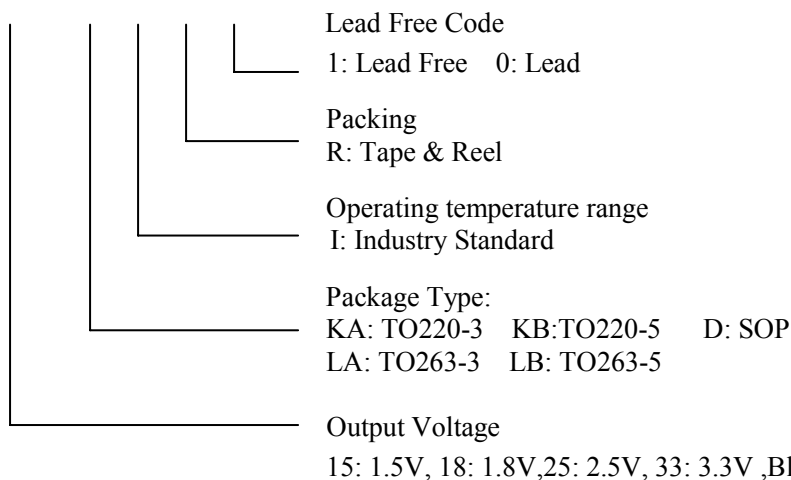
Lead Free Code
1: Lead Free 0: Lead

Packing
R: Tape & Reel

Operating temperature range
I: Industry Standard

Package Type:
KA: TO220-3 KB:TO220-5 D: SOP
LA: TO263-3 LB: TO263-5

Output Voltage
15: 1.5V, 18: 1.8V,25: 2.5V, 33: 3.3V ,Bl